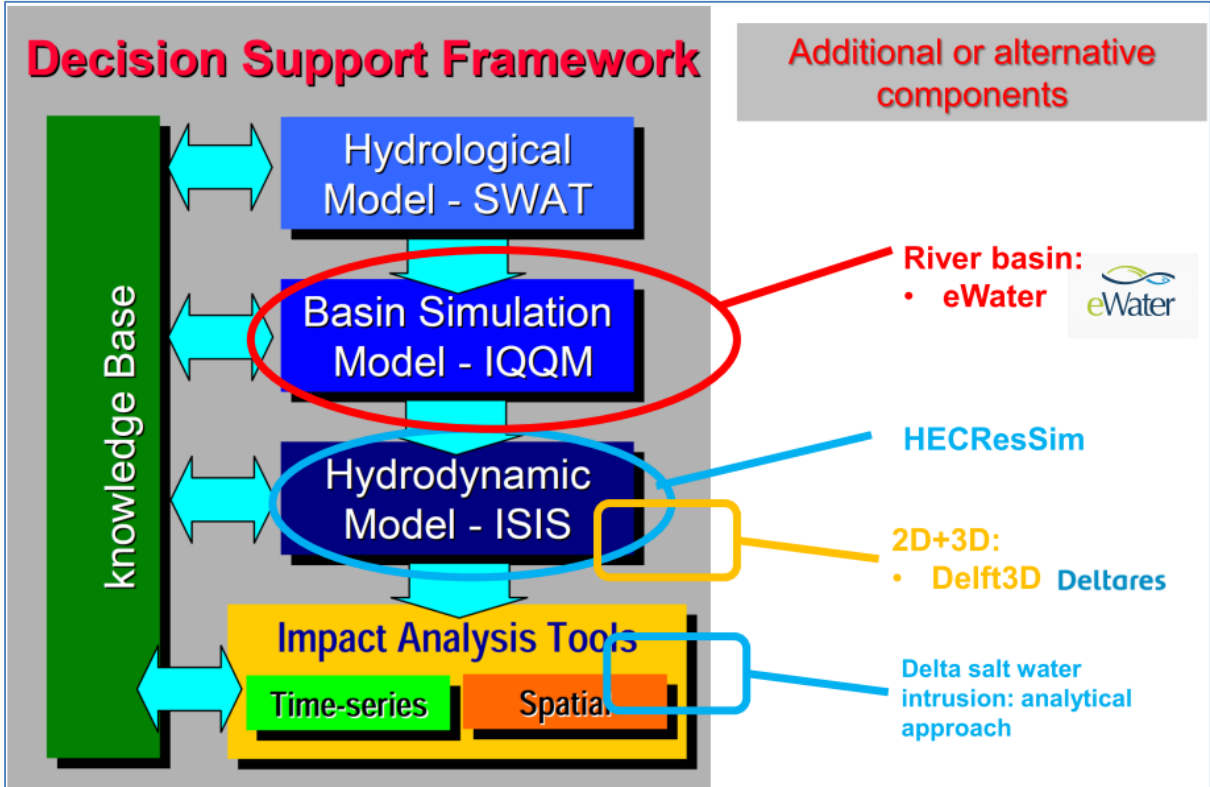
Decision Support Framework

Additional or alternative components

knowledge Base

Hydrological Model - SWAT

Basin Simulation Model - IQQM

Hydrodynamic Model - ISIS

Impact Analysis Tools

Time-series

Spatial

River basin:
• eWater

eWater

HECResSim

2D+3D:
• Delft3D

Deltares

Delta salt water intrusion: analytical approach